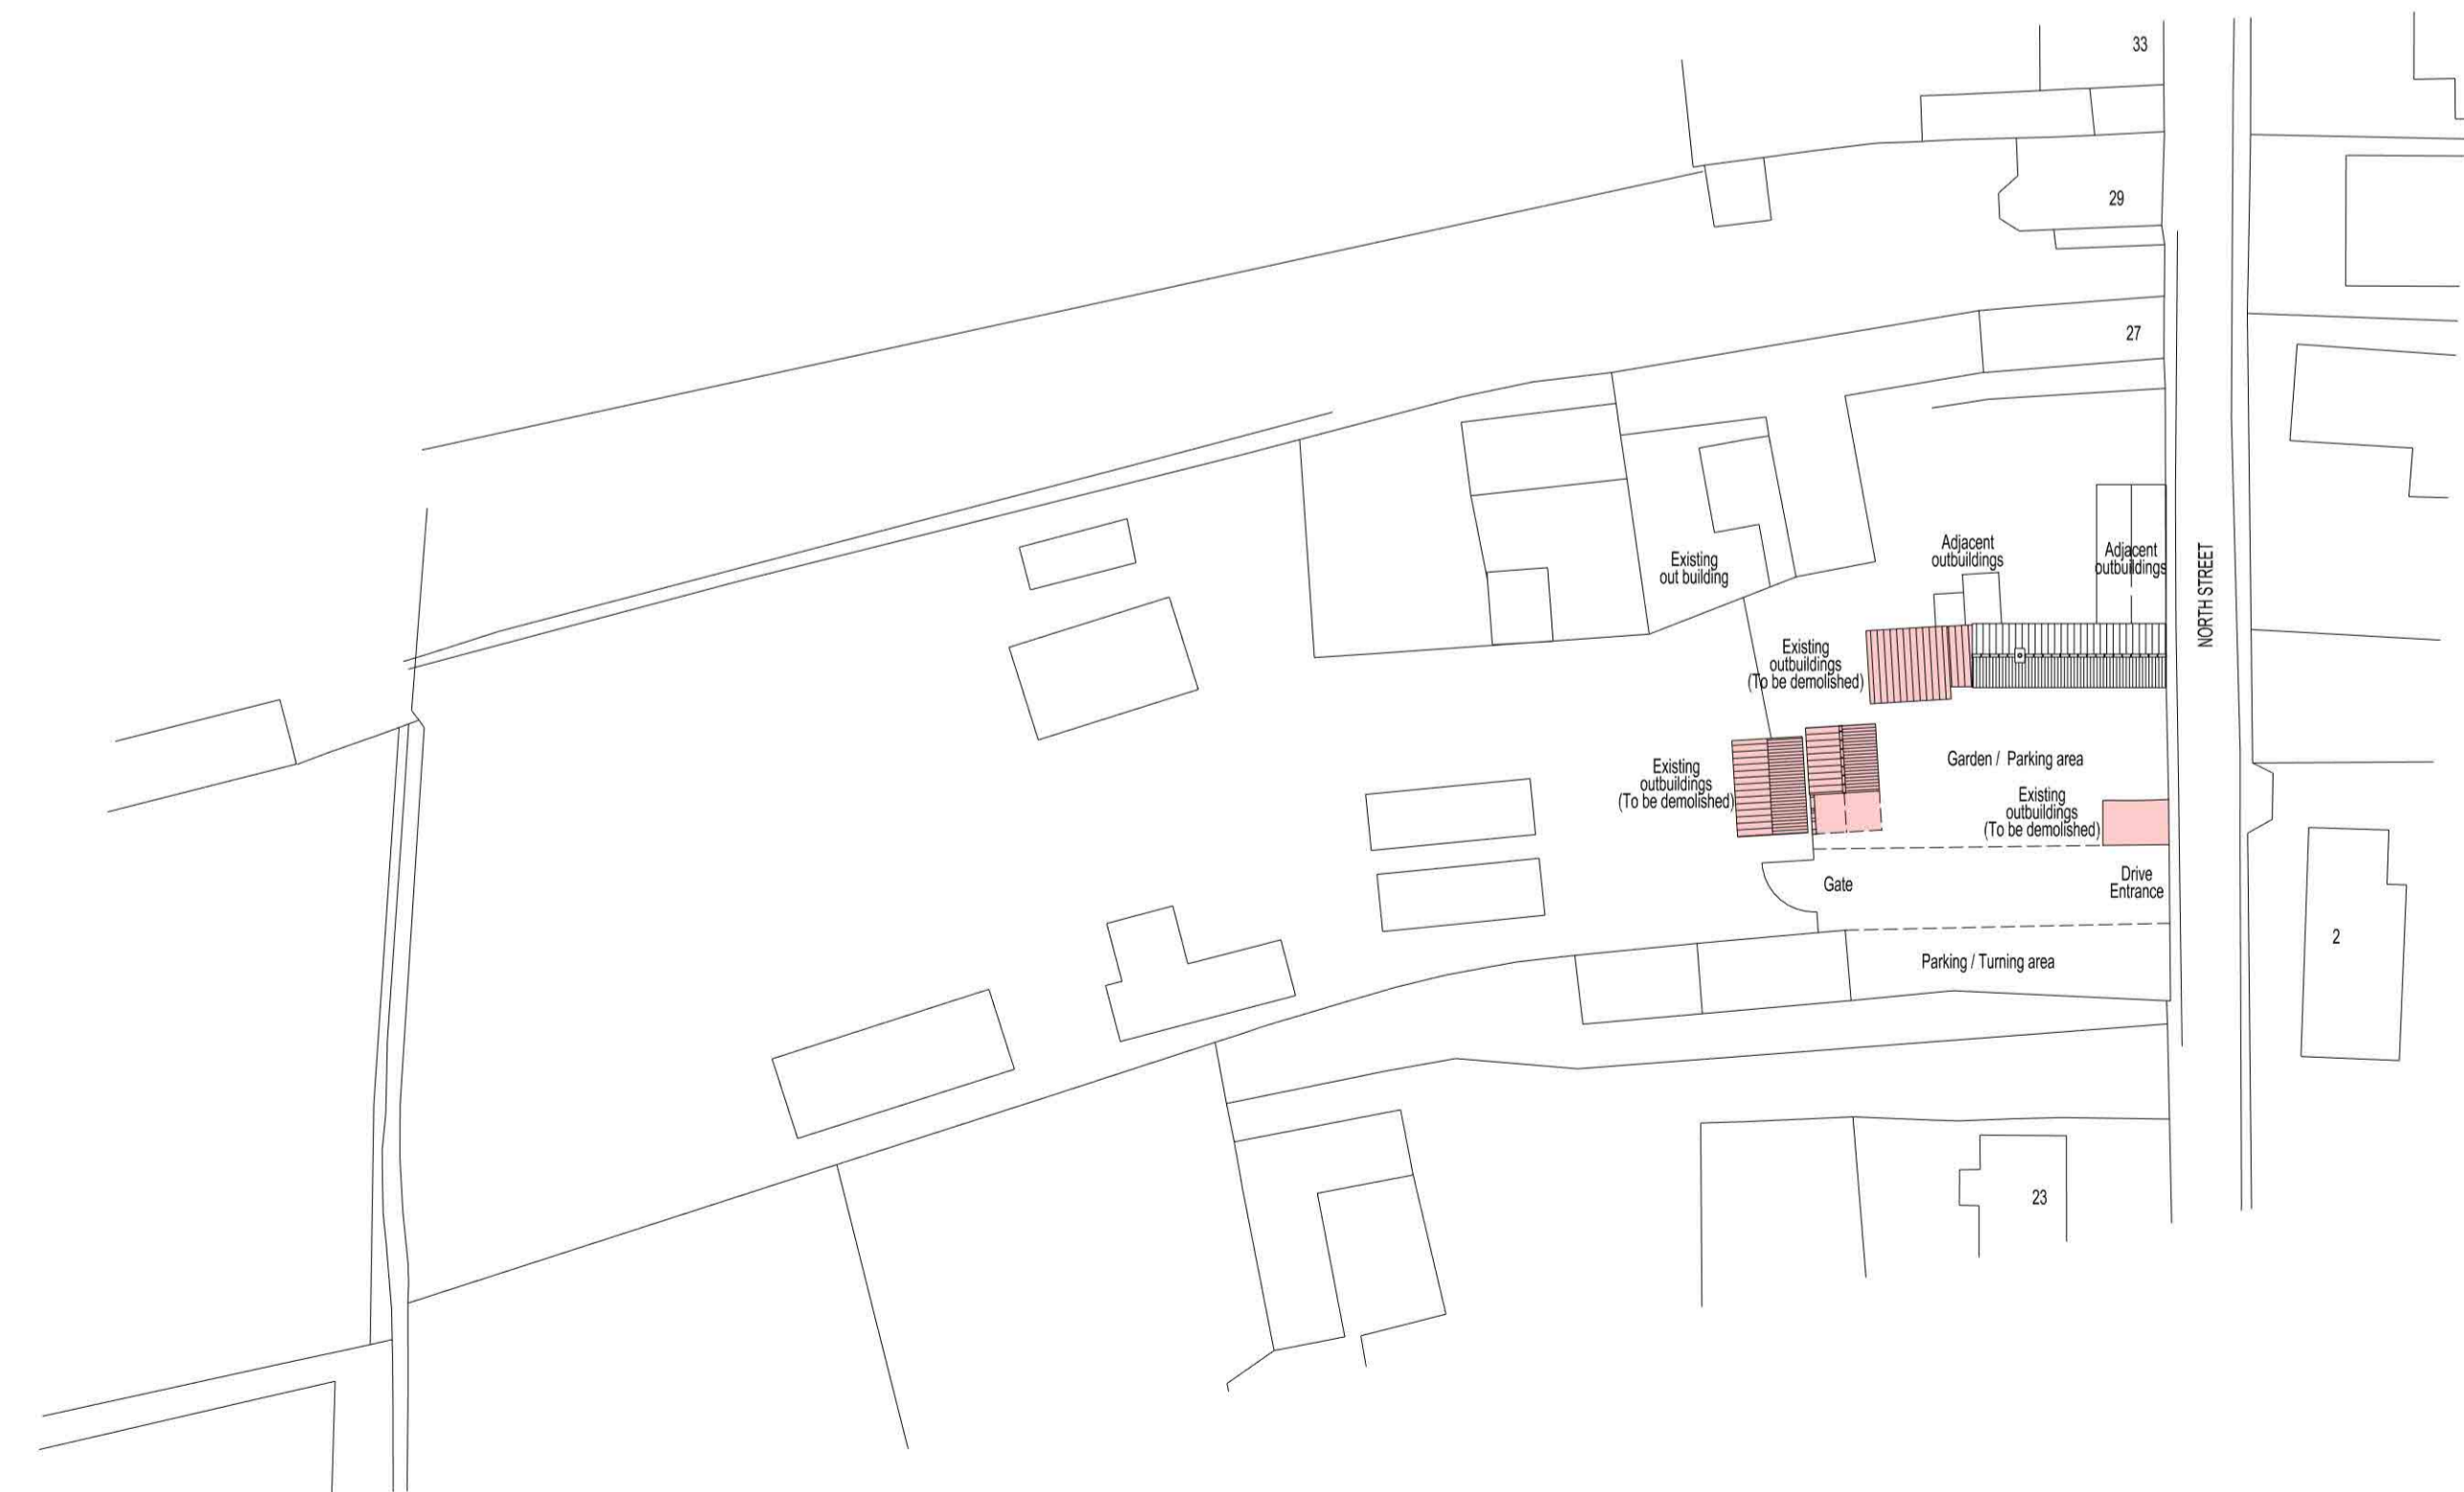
33

29

27

Existing out building

Adjacent outbuildings

Adjacent outbuildings

NORTH STREET

Existing outbuildings (To be demolished)

Existing outbuildings (To be demolished)

Garden / Parking area

Existing outbuildings (To be demolished)

Gate

Drive Entrance

Parking / Turning area

2

23